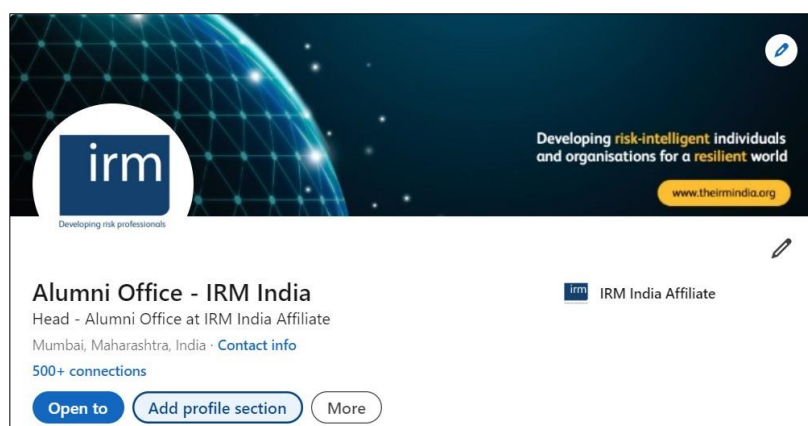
Developing risk-intelligent individuals and organisations for a resilient world

www.theirmindia.org

irm

Developing risk professionals

Alumni Office - IRM India

Head - Alumni Office at IRM India Affiliate

Mumbai, Maharashtra, India · Contact info

500+ connections

irm IRM India Affiliate

Open to

Add profile section

More